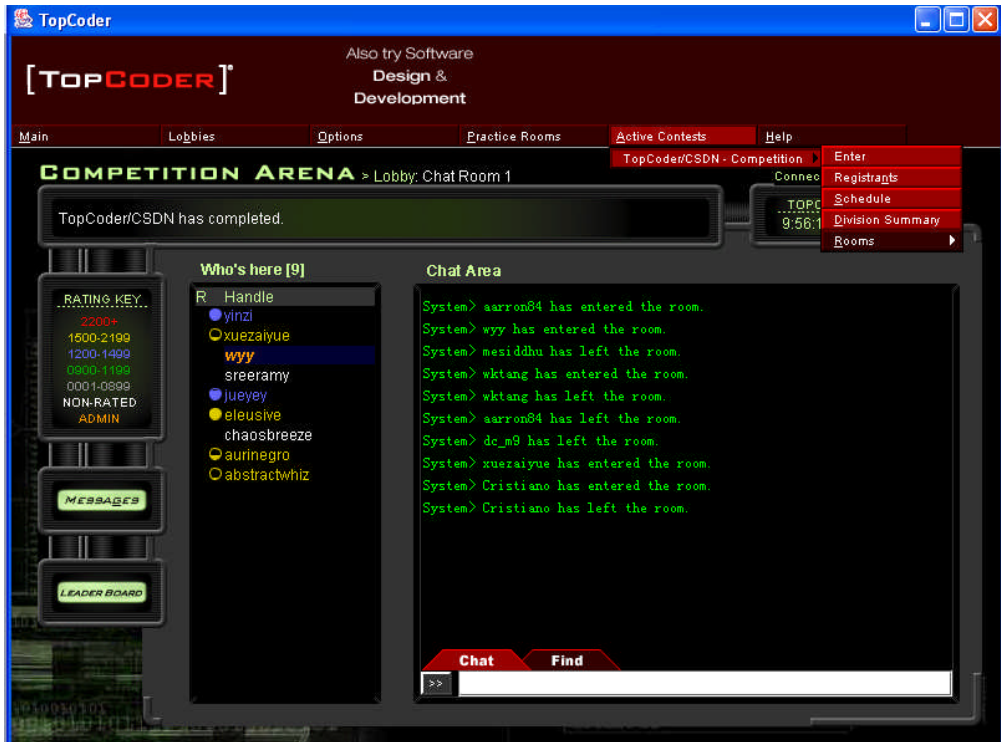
TopCoder

[TOPCODER]

Also try Software Design & Development

Main Lobbies Options Practice Rooms Active Contests Help

TopCoder/CSDN - Competition

Enter
Registrants
Schedule
Division Summary
Rooms

COMPETITION ARENA > Lobby: Chat Room 1

Connec

TopCoder/CSDN has completed.

TOPC
9:56:1

RATING KEY
2200+
1500-2199
1200-1499
0900-1199
0001-0899
NON-RATED
ADMIN

MESSAGES

LEADER BOARD

Who's here [9]

| R | Handle |
|---|---|
| | yinzl |
| | xuezaiyue |
| | wyy |
| | sreeramy |
| | jueyey |
| | eleusive |
| | chaosbreeze |
| | aurinegro |
| | abstractwhiz |

Chat Area

System> aarron84 has entered the room.
System> wyy has entered the room.
System> mesiddhu has left the room.
System> wktang has entered the room.
System> wktang has left the room.
System> aarron84 has left the room.
System> dc_m9 has left the room.
System> xuezaiyue has entered the room.
System> Cristiano has entered the room.
System> Cristiano has left the room.

Chat Find

>>